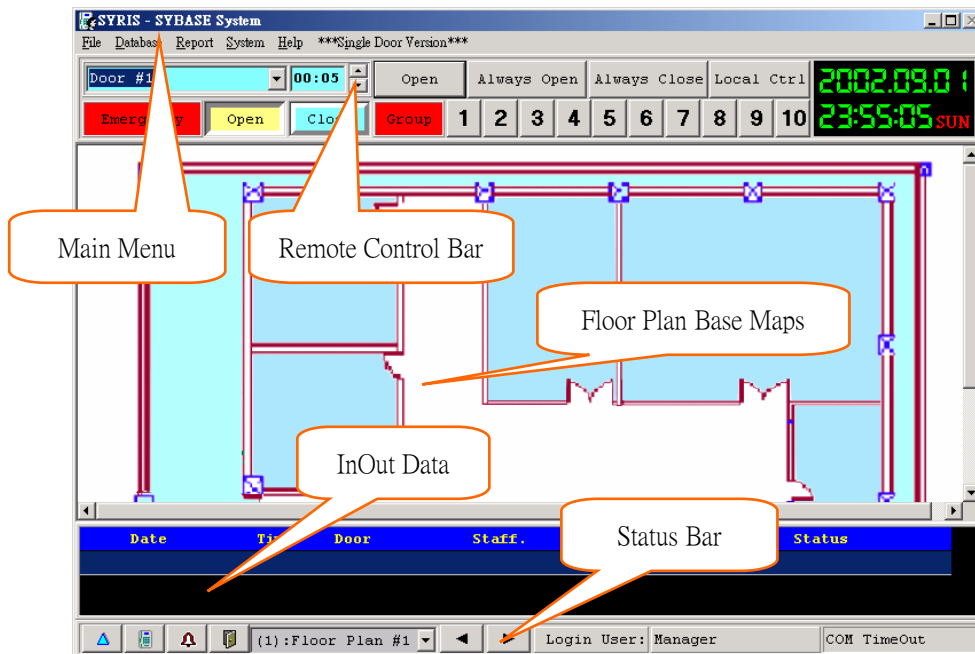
SYRIS - SYBASE System

File Databas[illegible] Report System Help ***Single Door Version***

Door #1
00:05
Open
Always Open
Always Close
Local Ctrl
2002.09.01
23:55:05 SUN

Emerg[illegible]y
Open
Clo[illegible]
Group
1 2 3 4 5 6 7 8 9 10

Main Menu

Remote Control Bar

Floor Plan Base Maps

InOut Data

Status Bar

| Date | Ti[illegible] | Door | Staff. | | Status |
|---|---|---|---|---|---|

(1):Floor Plan #1
Login User:
Manager
COM TimeOut